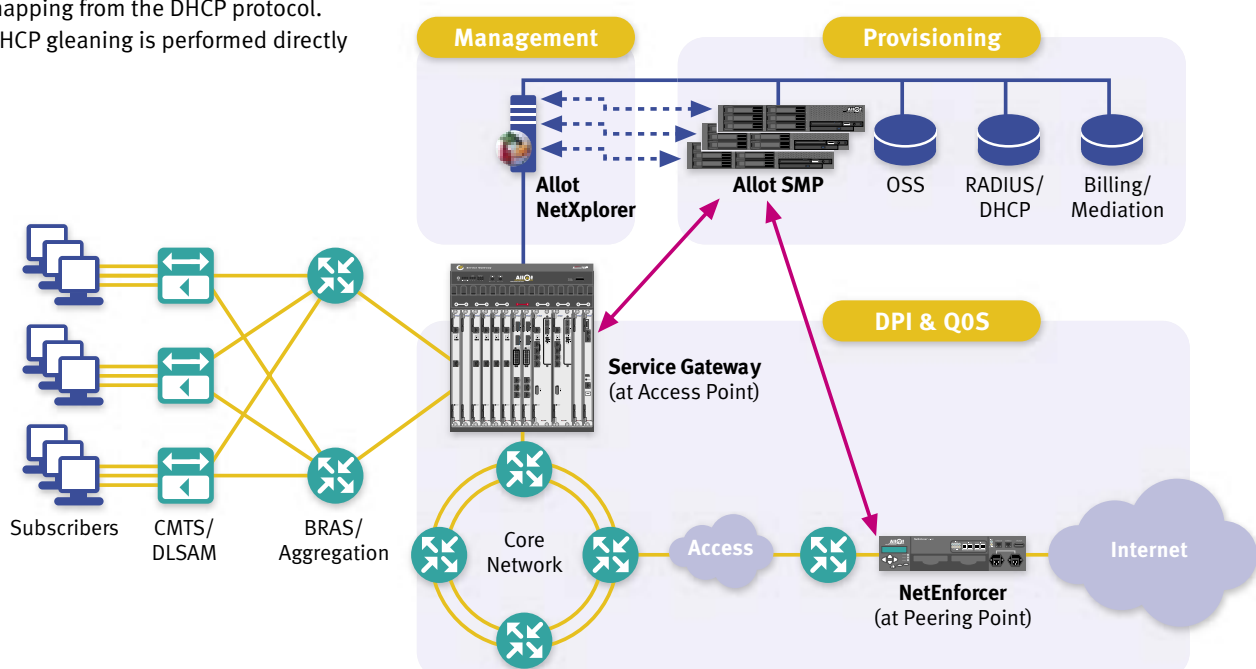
napping from the DHCP protocol.
HCP gleaning is performed directly

Management

Provisioning

Allot NetXplorer

Allot SMP

OSS

RADIUS/ DHCP

Billing/ Mediation

DPI & QOS

Service Gateway (at Access Point)

Subscribers

CMTS/ DLSAM

BRAS/ Aggregation

Core Network

Access

NetEnforcer (at Peering Point)

Internet